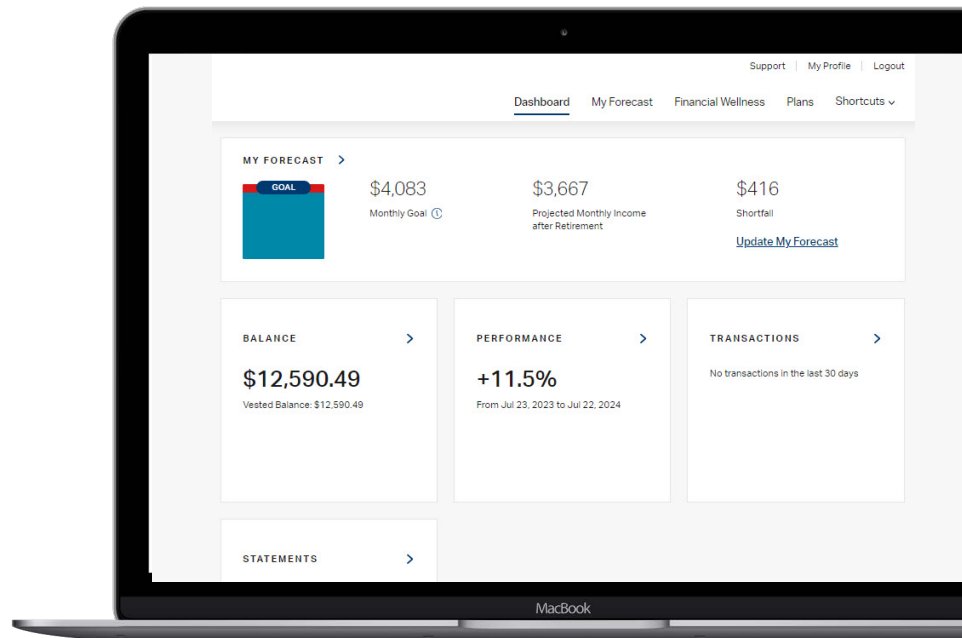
Support | My Profile | Logout

Dashboard My Forecast Financial Wellness Plans Shortcuts

MY FORECAST

GOAL

$4,083
Monthly Goal

$3,667
Projected Monthly Income after Retirement

$416
Shortfall

Update My Forecast

BALANCE

$12,590.49
Vested Balance: $12,590.49

PERFORMANCE

+11.5%
From Jul 23, 2023 to Jul 22, 2024

TRANSACTIONS

No transactions in the last 30 days

STATEMENTS

MacBook